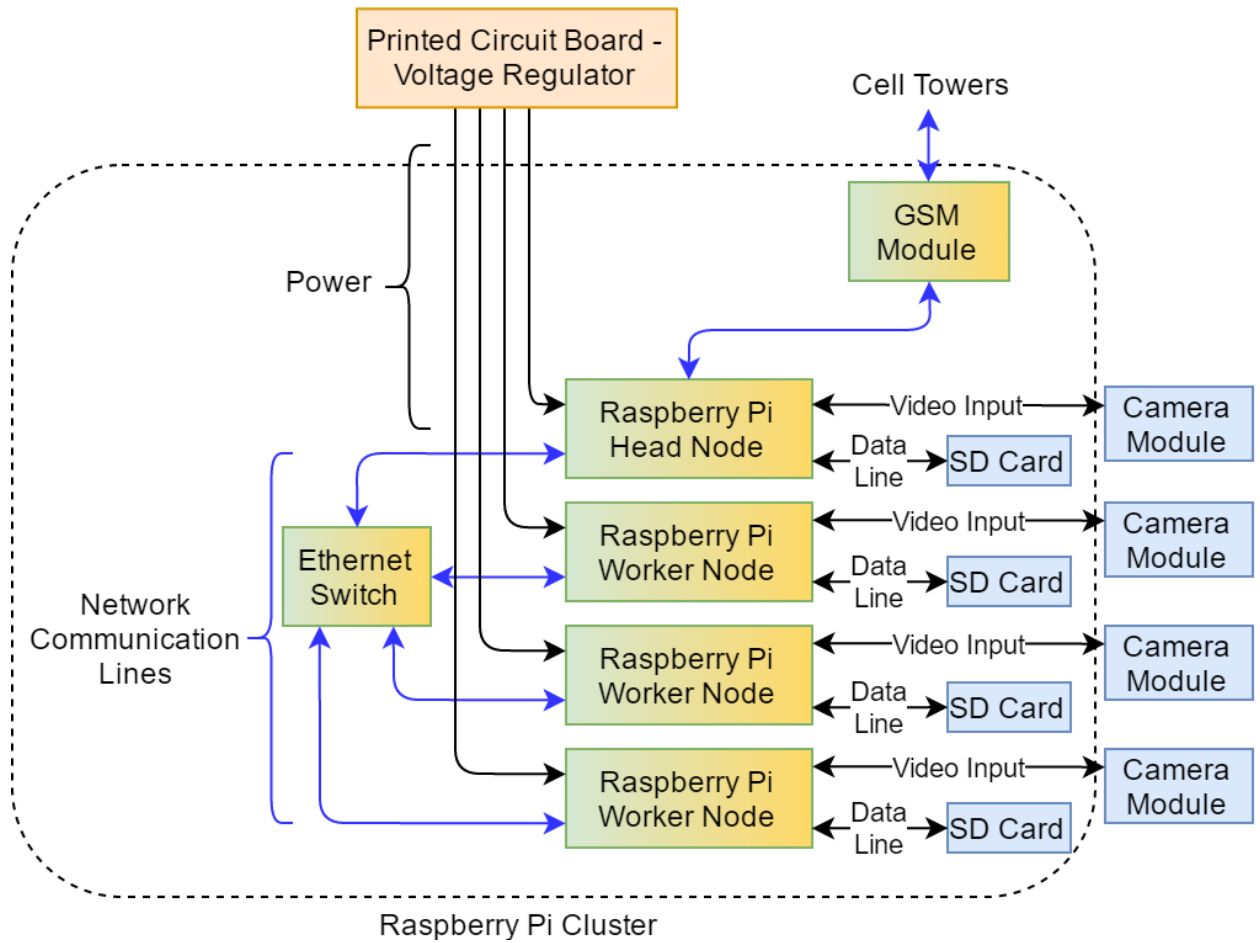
Printed Circuit Board - Voltage Regulator

Cell Towers

GSM Module

Power

Raspberry Pi Head Node

Video Input

Camera Module

Data Line

SD Card

Ethernet Switch

Raspberry Pi Worker Node

Video Input

Camera Module

Data Line

SD Card

Network Communication Lines

Raspberry Pi Worker Node

Video Input

Camera Module

Data Line

SD Card

Raspberry Pi Worker Node

Video Input

Camera Module

Data Line

SD Card

Raspberry Pi Cluster